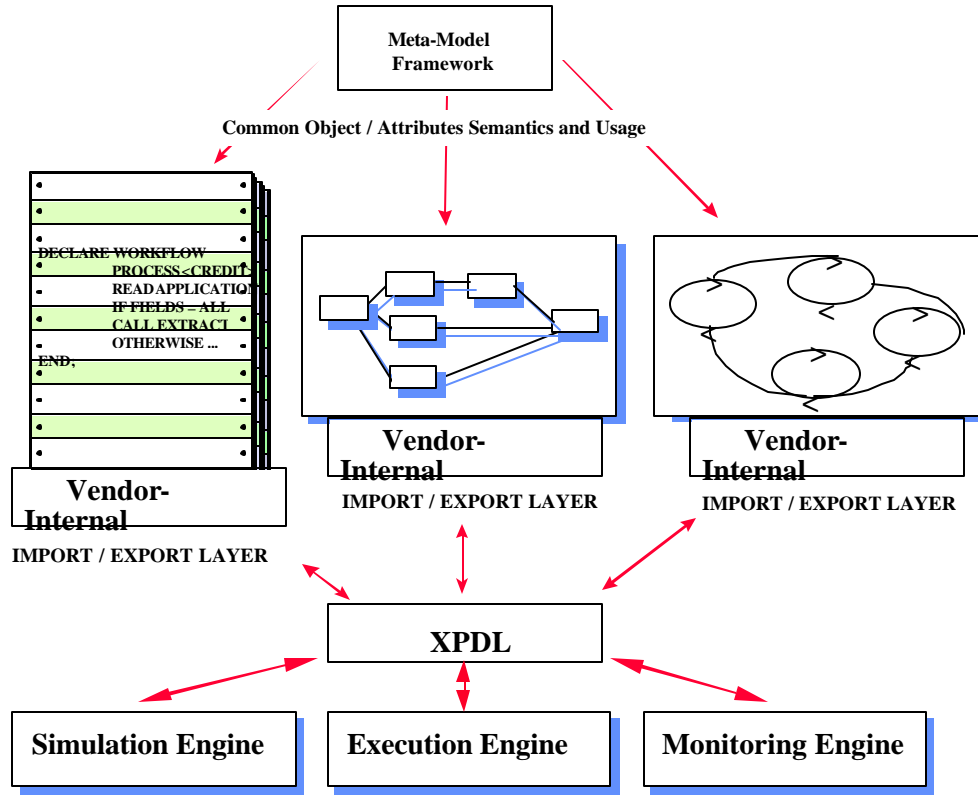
Meta-Model Framework

Common Object / Attributes Semantics and Usage

DECLARE WORKFLOW
PROCESS<CREDIT
READAPPLICATIO
IF FIELDS – ALL
CALL EXTRACT
OTHERWISE ...
END,

Vendor-Internal
IMPORT / EXPORT LAYER

Vendor-Internal
IMPORT / EXPORT LAYER

Vendor-Internal
IMPORT / EXPORT LAYER

XPDL

Simulation Engine

Execution Engine

Monitoring Engine